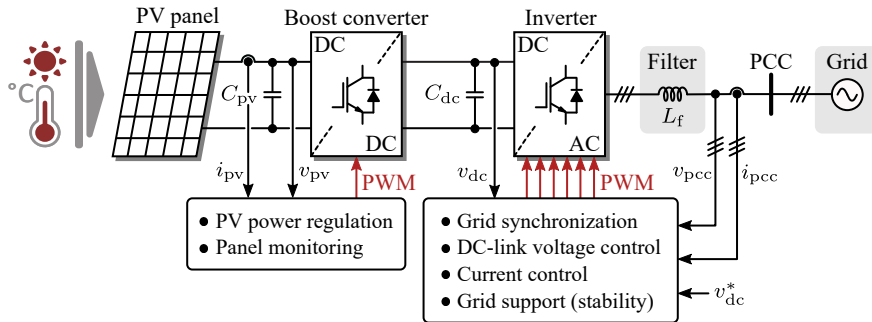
°C

PV panel

Boost converter

DC

DC

Inverter

DC

AC

Filter

$L_\mathrm{f}$

PCC

Grid

$C_\mathrm{pv}$

$C_\mathrm{dc}$

$i_\mathrm{pv}$

$v_\mathrm{pv}$

PWM

$v_\mathrm{dc}$

PWM

$v_\mathrm{pcc}$

$i_\mathrm{pcc}$

• PV power regulation
• Panel monitoring

• Grid synchronization
• DC-link voltage control
• Current control
• Grid support (stability)

$v_\mathrm{dc}^*$